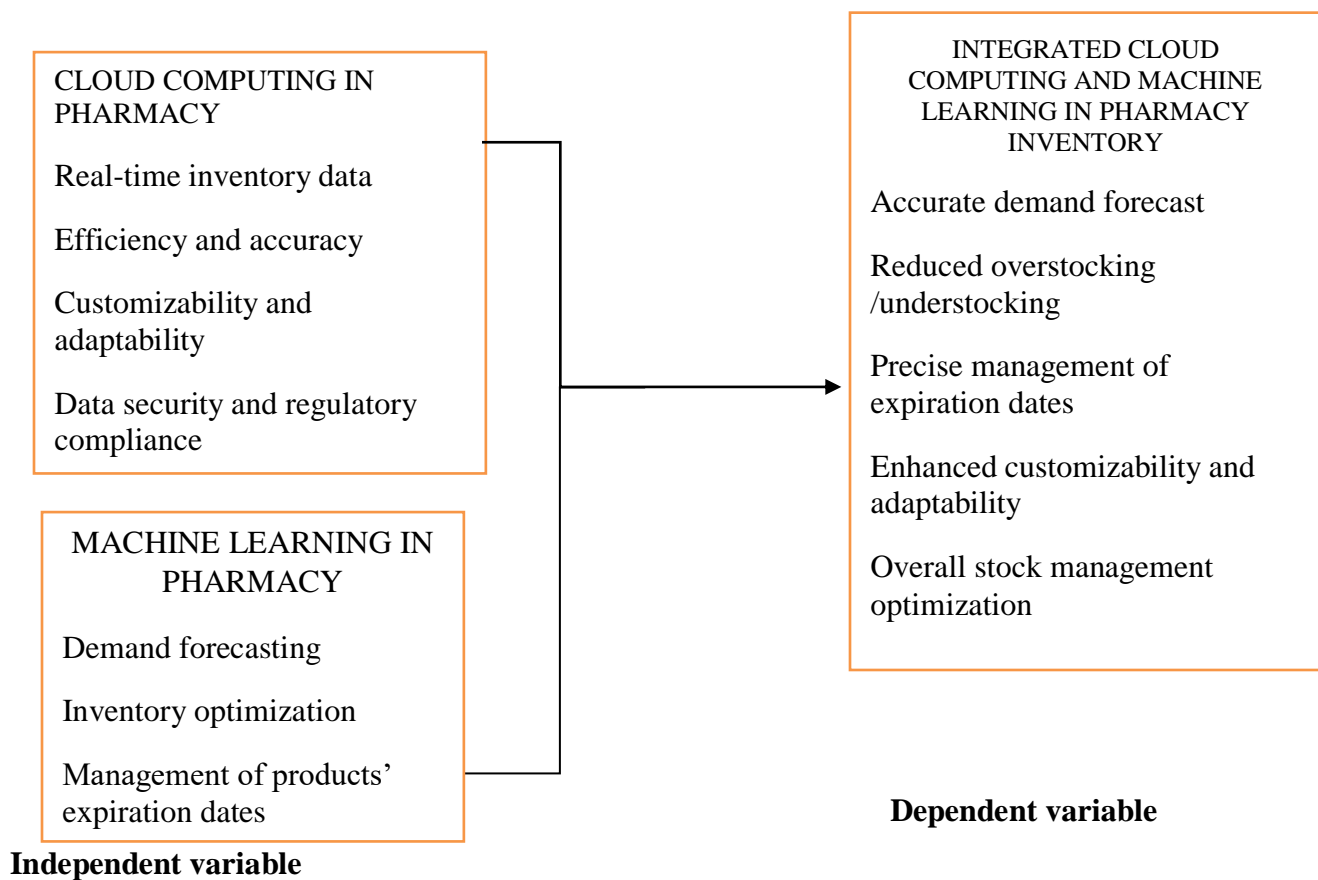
CLOUD COMPUTING IN PHARMACY

Real-time inventory data

Efficiency and accuracy

Customizability and adaptability

Data security and regulatory compliance

MACHINE LEARNING IN PHARMACY

Demand forecasting

Inventory optimization

Management of products' expiration dates

Independent variable

INTEGRATED CLOUD COMPUTING AND MACHINE LEARNING IN PHARMACY INVENTORY

Accurate demand forecast

Reduced overstocking /understocking

Precise management of expiration dates

Enhanced customizability and adaptability

Overall stock management optimization

Dependent variable